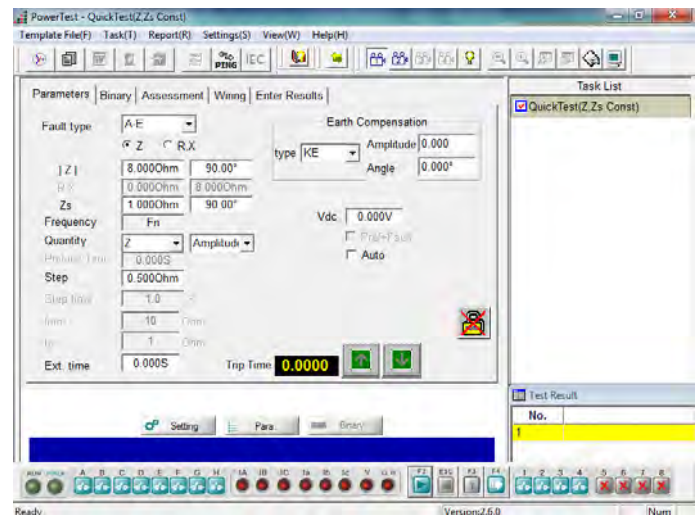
PowerTest - QuickTest(Z,Zs Const)

Template File(F) Task(T) Report(R) Settings(S) View(W) Help(H)

PING IEC

Task List

QuickTest(Z,Zs Const)

Parameters | Binary | Assessment | Wiring | Enter Results

Fault type A-E

Z R,X

|Z| 8.000Ohm 90.00°

R,X 0.000Ohm 8.000Ohm

Zs 1.000Ohm 90.00°

Frequency Fn

Quantity Z Amplitude

Prefault Time 0.000S

Step 0.500Ohm

Step time 1.0

Ohm

Ohm

Ext. time 0.000S

Earth Compensation

type KE

Amplitude 0.000

Angle 0.000°

Vdc 0.000V

Pre+Fault

Auto

Trip Time 0.0000

Setting Para. Binary

Test Result

No.

1

RUN STOP A B C D E F G H IA IB IC Ia Ib Ic V U,R F2 ESC F3 F4 1 2 3 4 5 6 7 8

Ready Version:2.6.0 Num